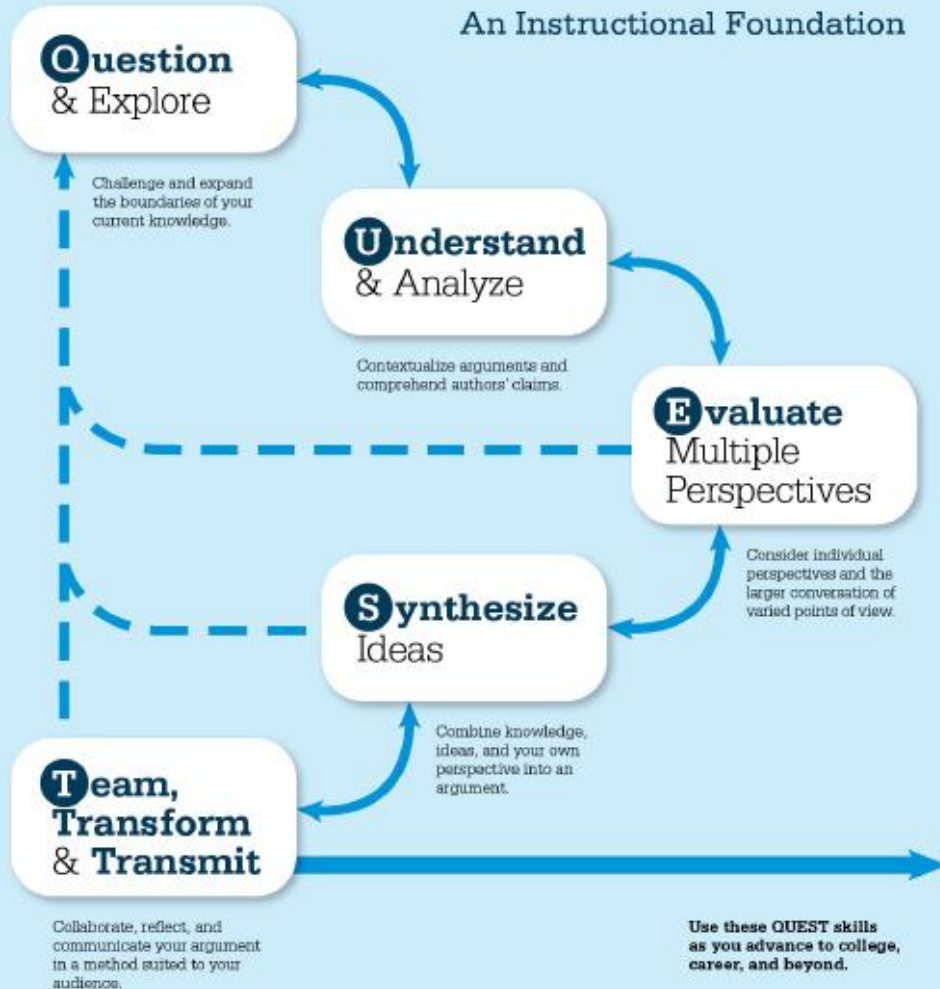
An Instructional Foundation

Question & Explore

Challenge and expand the boundaries of your current knowledge.

Understand & Analyze

Contextualize arguments and comprehend authors' claims.

Evaluate Multiple Perspectives

Consider individual perspectives and the larger conversation of varied points of view.

Synthesize Ideas

Combine knowledge, ideas, and your own perspective into an argument.

Team, Transform & Transmit

Collaborate, reflect, and communicate your argument in a method suited to your audience.

Use these QUEST skills as you advance to college, career, and beyond.